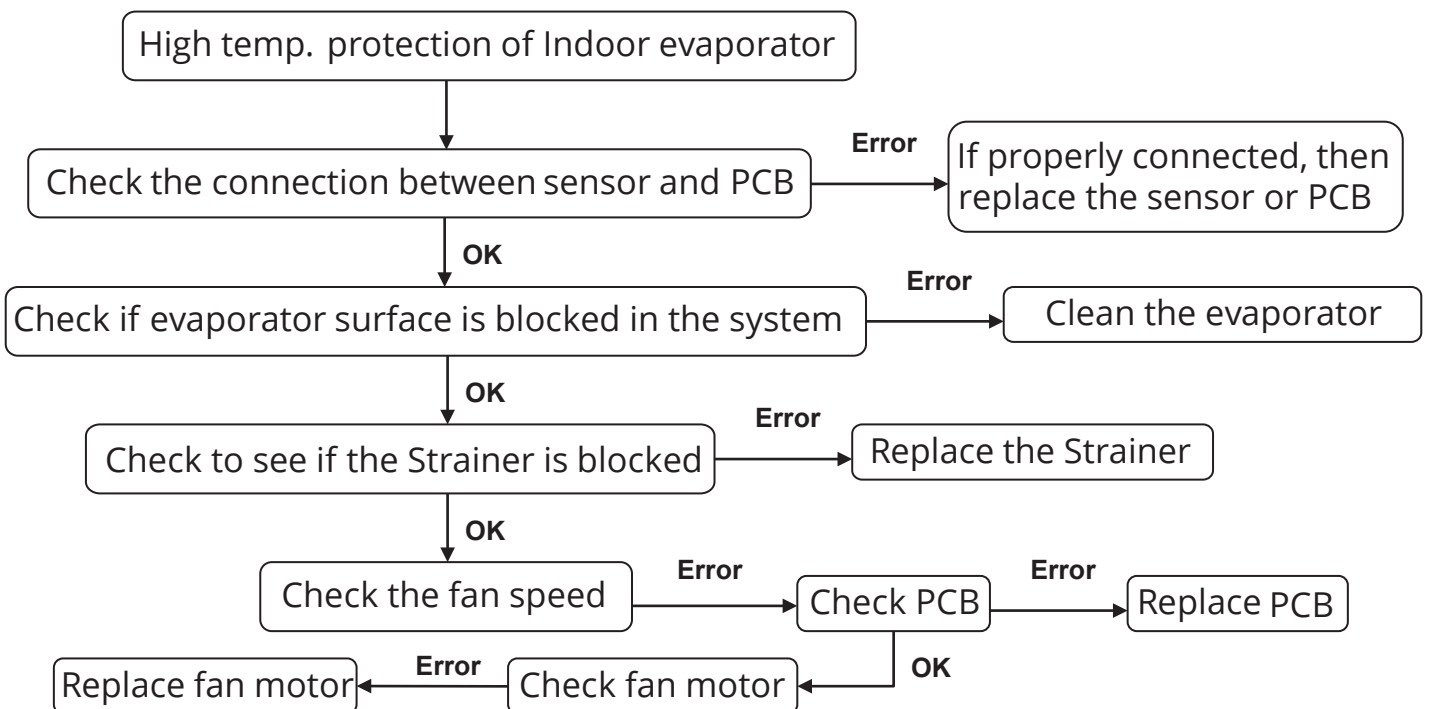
High temp. protection of Indoor evaporator

Check the connection between sensor and PCB

Error

If properly connected, then replace the sensor or PCB

OK

Check if evaporator surface is blocked in the system

Error

Clean the evaporator

OK

Check to see if the Strainer is blocked

Error

Replace the Strainer

OK

Check the fan speed

Error

Check PCB

Error

Replace PCB

OK

Check fan motor

Error

Replace fan motor